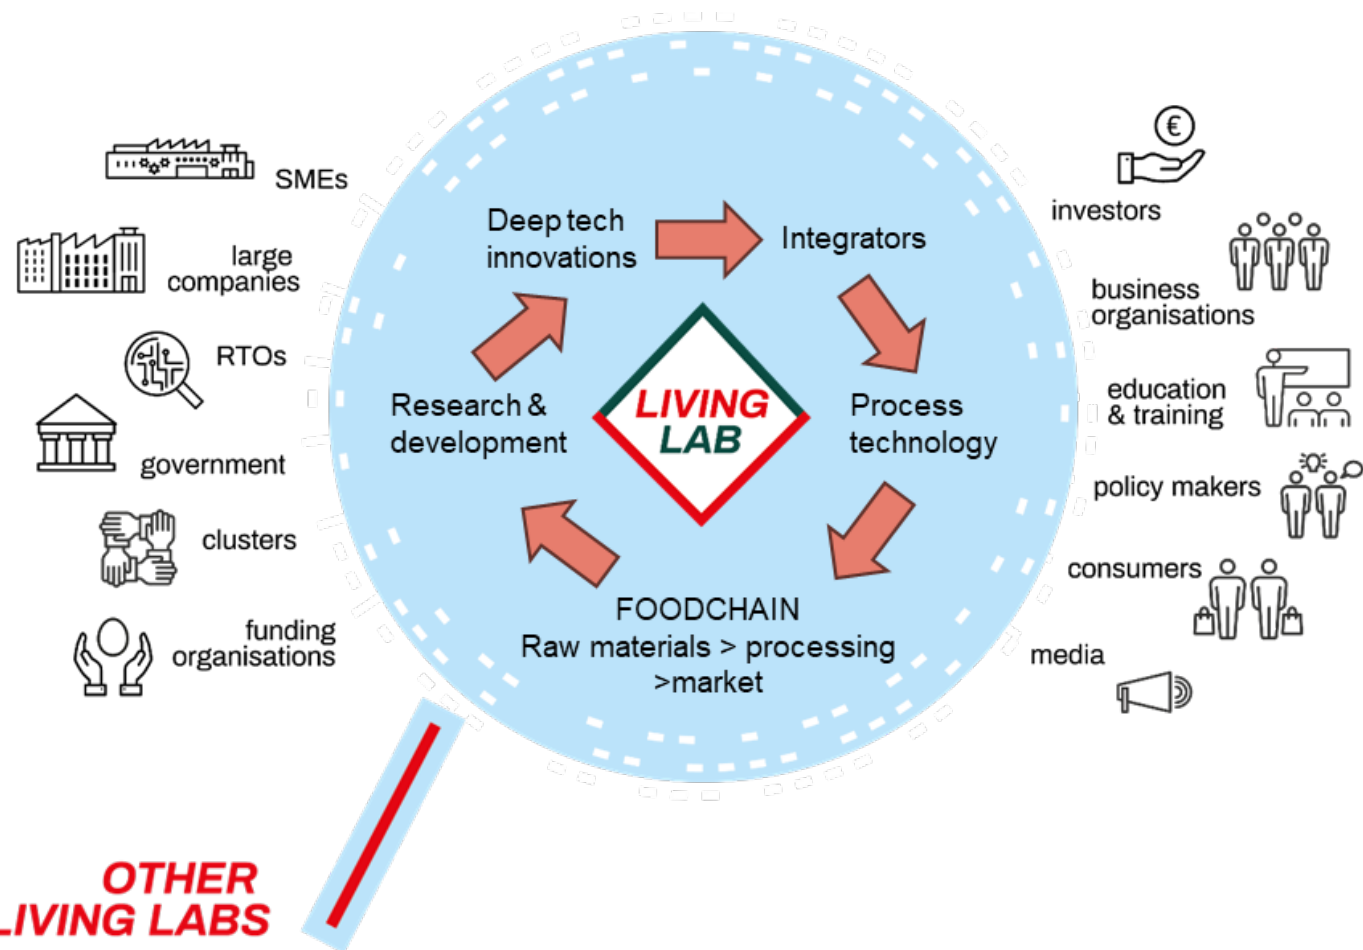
SMEs

large companies

RTOs

government

clusters

funding organisations

Deep tech innovations

Integrators

LIVING LAB

Research & development

Process technology

FOODCHAIN
Raw materials > processing >market

€

investors

business organisations

education & training

policy makers

consumers

media

OTHER
LIVING LABS